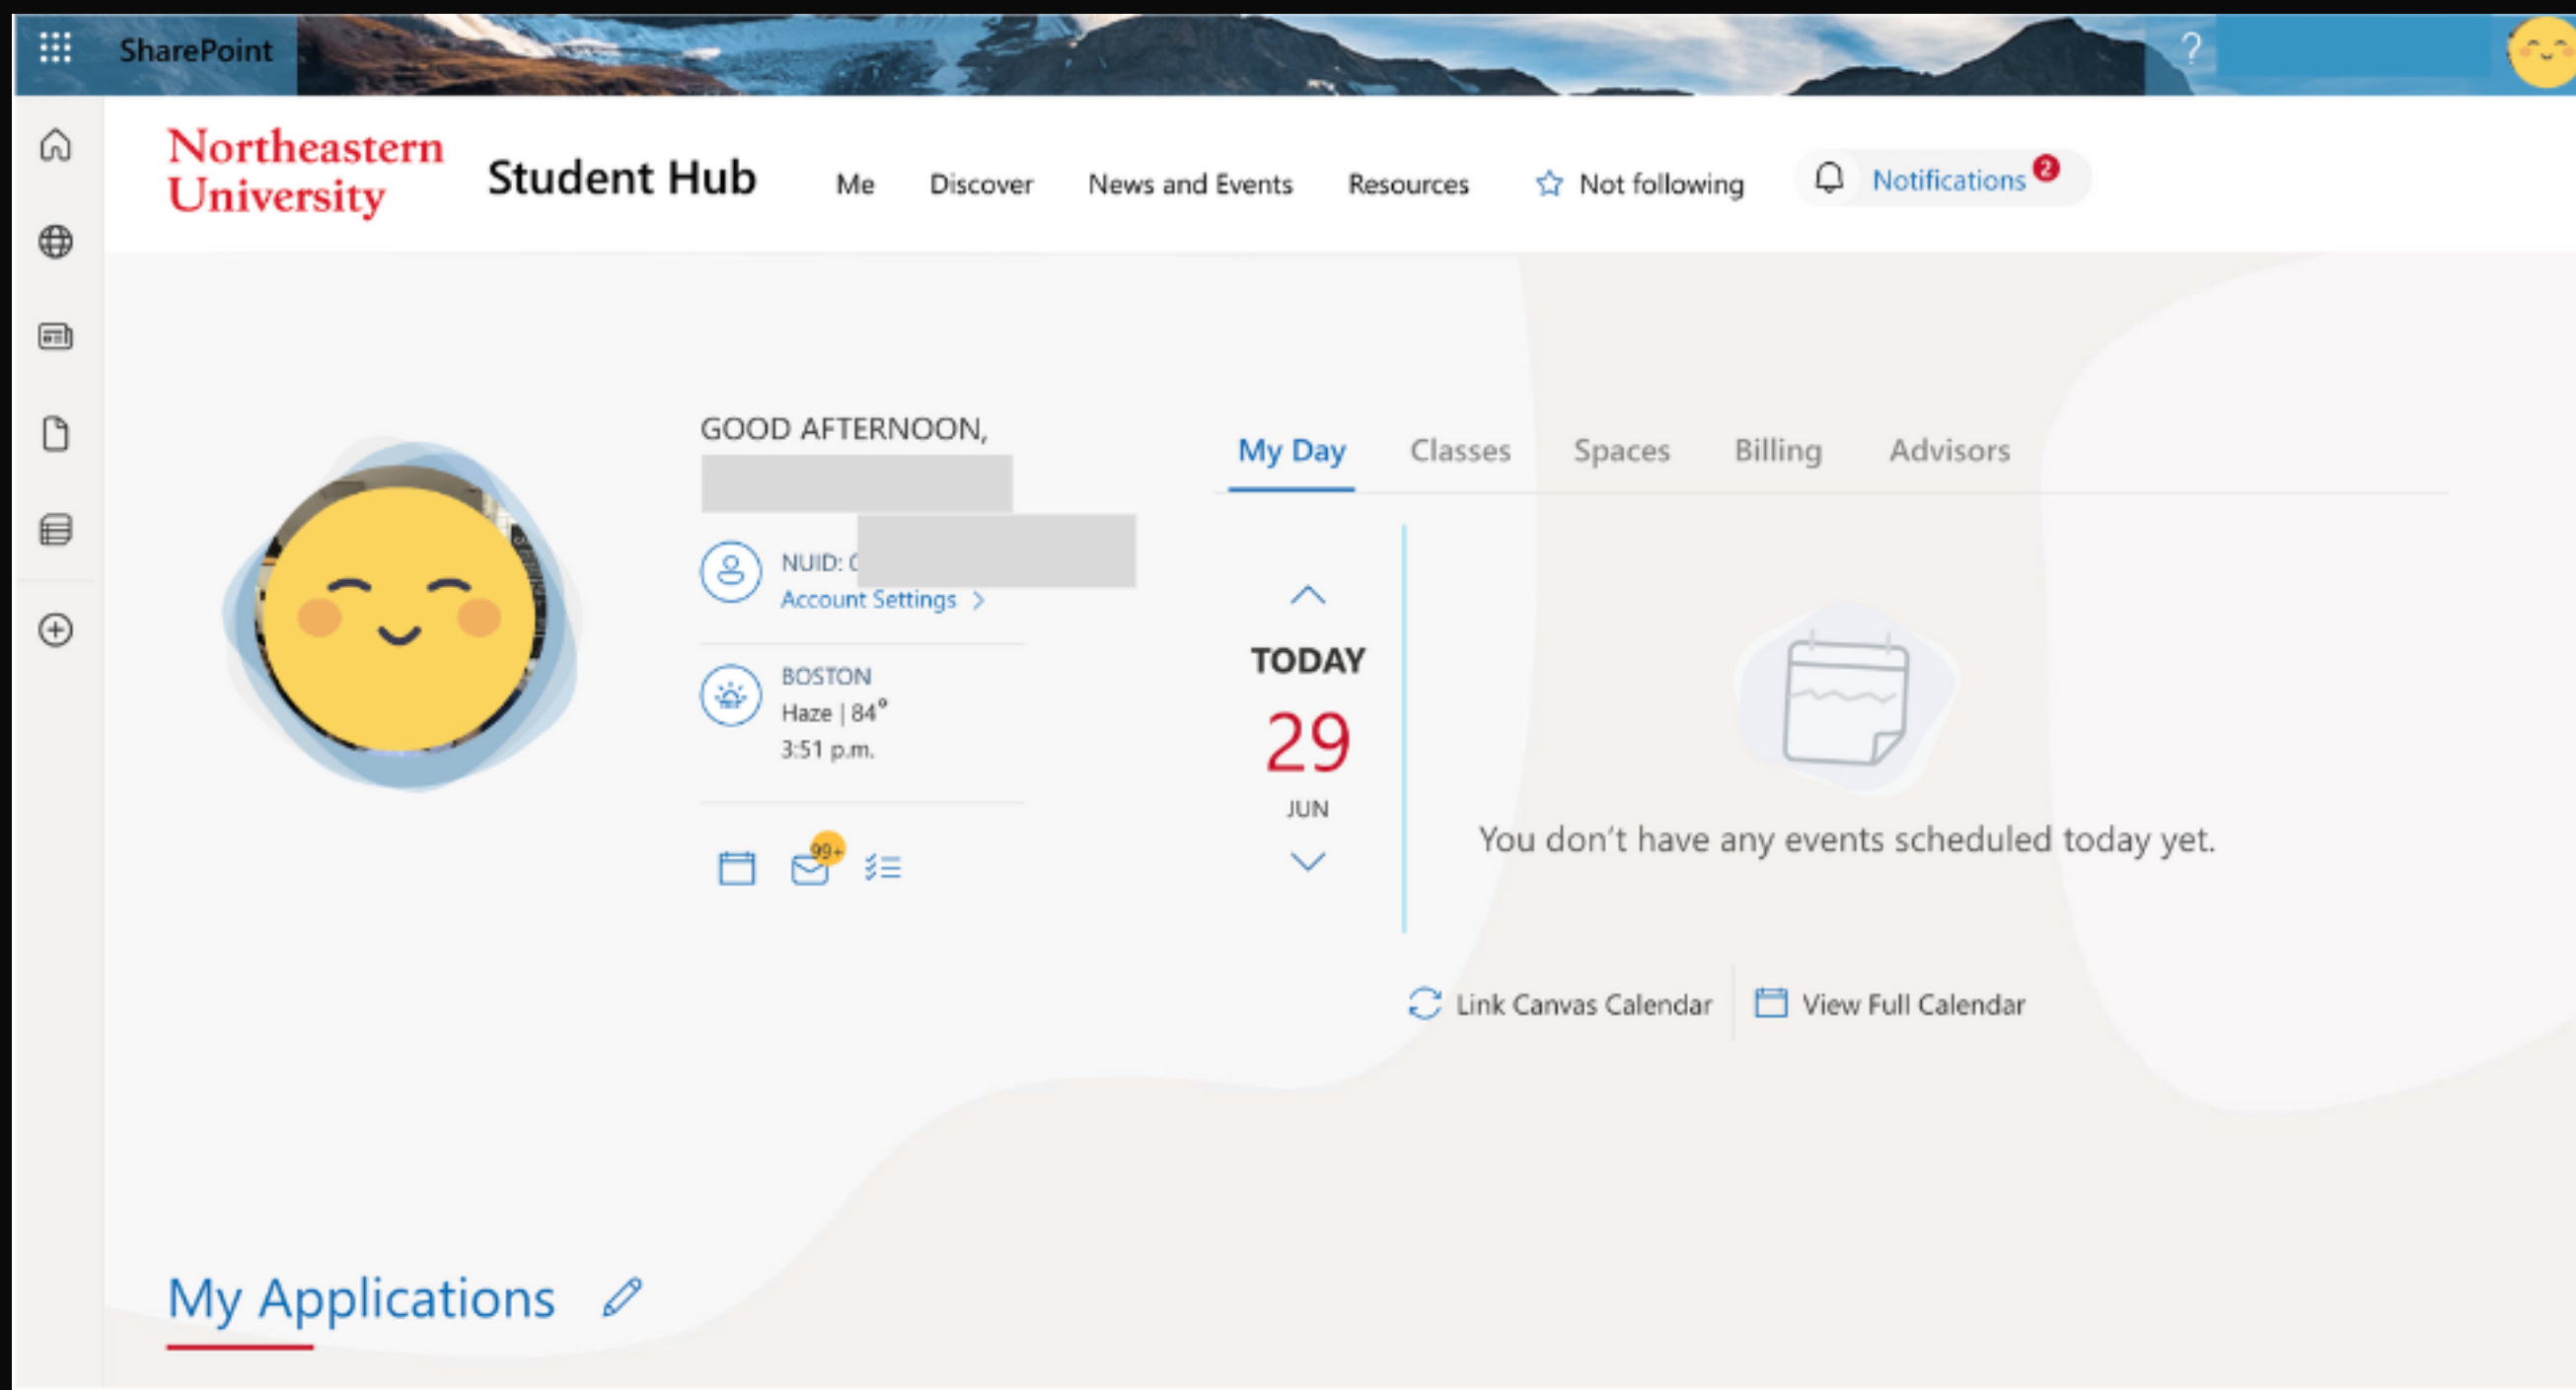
SharePoint

?

Northeastern University

Student Hub

Me Discover News and Events Resources Not following Notifications 2

GOOD AFTERNOON,

NUID: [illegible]
Account Settings >

BOSTON
Haze | 84°
3:51 p.m.

99+

My Day Classes Spaces Billing Advisors

TODAY
29
JUN

You don't have any events scheduled today yet.

Link Canvas Calendar View Full Calendar

My Applications